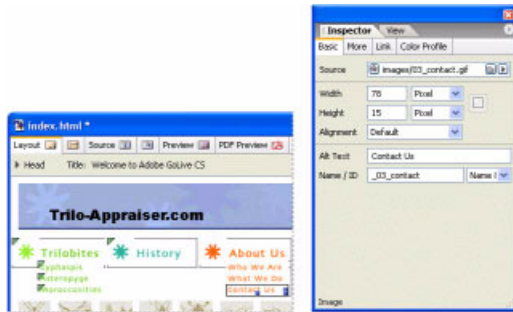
index.html *

Layout | Source | Preview | PDF Preview

Head Title: Welcome to Adobe GoLive CS

Trilo-Appraiser.com

Trilobites
Cyphaspis
Asteropyge
Paracouvinites

History

About Us
Who We Are
What We Do
Contact Us

Inspector | View

Basic | More | Link | Color Profile

Source images/03_contact.gif

Width 78 Pixel

Height 15 Pixel

Alignment Default

Alt Text Contact Us

Name / ID _03_contact Name I

Image